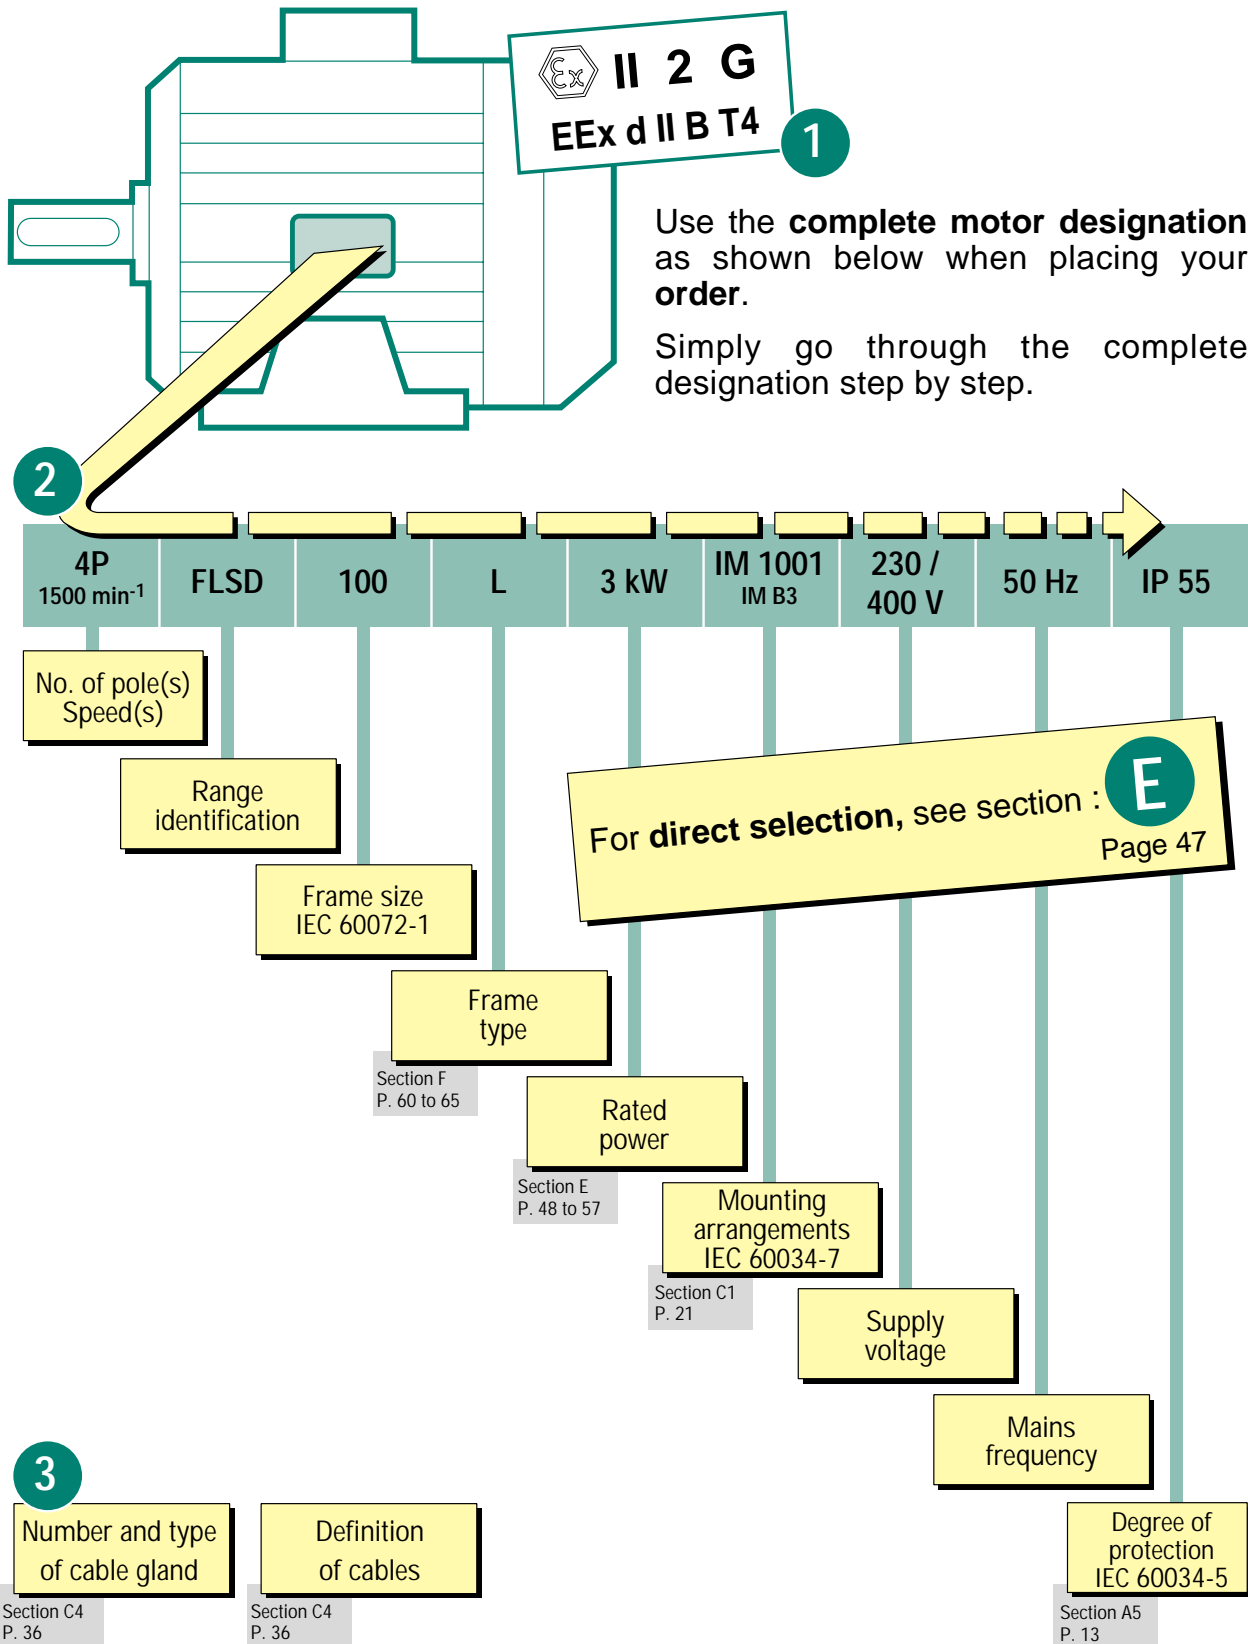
II 2 G

EEx d II B T4

1

Use the **complete motor designation** as shown below when placing your **order**.

Simply go through the complete designation step by step.

2

| 4P 1500 min$^{-1}$ | FLSD | 100 | L | 3 kW | IM 1001 IM B3 | 230 / 400 V | 50 Hz | IP 55 |
|---|---|---|---|---|---|---|---|---|

No. of pole(s) Speed(s)

Range identification

Frame size IEC 60072-1

For **direct selection,** see section : E Page 47

Frame type

Section F P. 60 to 65

Rated power

Section E P. 48 to 57

Mounting arrangements IEC 60034-7

Section C1 P. 21

Supply voltage

Mains frequency

3

Number and type of cable gland

Section C4 P. 36

Definition of cables

Section C4 P. 36

Degree of protection IEC 60034-5

Section A5 P. 13